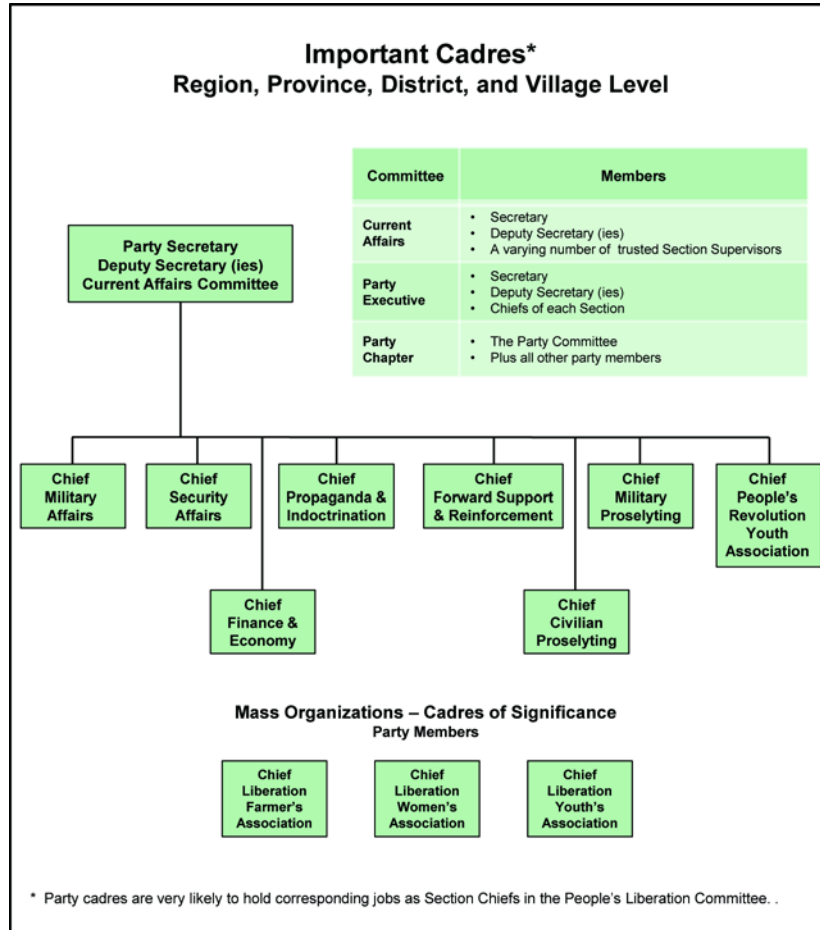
Important Cadres*
Region, Province, District, and Village Level

| Committee | Members |
|---|---|
| Current Affairs | • Secretary • Deputy Secretary (ies) • A varying number of trusted Section Supervisors |
| Party Executive | • Secretary • Deputy Secretary (ies) • Chiefs of each Section |
| Party Chapter | • The Party Committee • Plus all other party members |

Party Secretary
Deputy Secretary (ies)
Current Affairs Committee

Chief Military Affairs

Chief Security Affairs

Chief Finance & Economy

Chief Propaganda & Indoctrination

Chief Forward Support & Reinforcement

Chief Civilian Proselyting

Chief Military Proselyting

Chief People's Revolution Youth Association

Mass Organizations – Cadres of Significance
Party Members

Chief Liberation Farmer's Association

Chief Liberation Women's Association

Chief Liberation Youth's Association

* Party cadres are very likely to hold corresponding jobs as Section Chiefs in the People's Liberation Committee. .